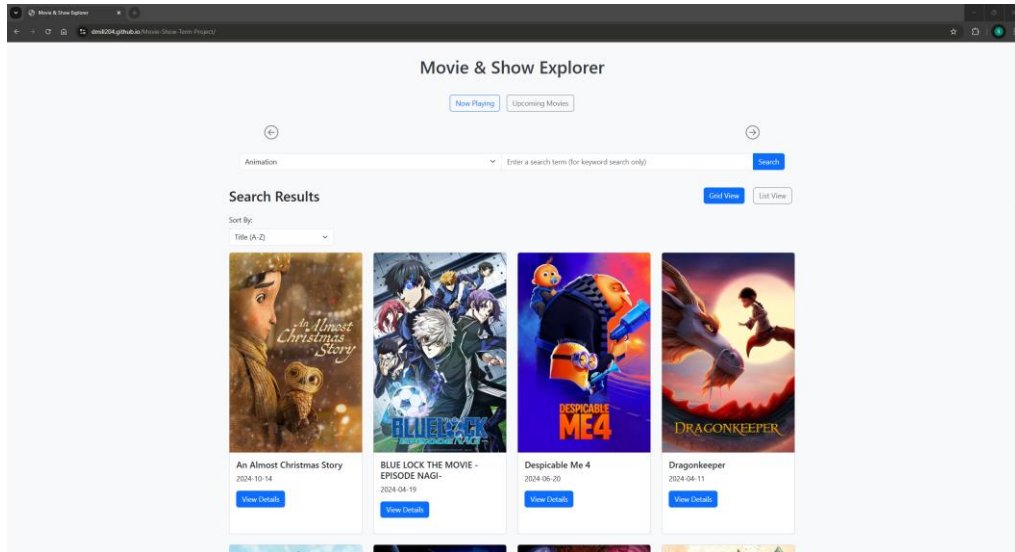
Movie & Show Explorer

dmill204.github.io/Movie-Show-Term-Project/

Movie & Show Explorer

Now Playing
Upcoming Movies

Animation
Enter a search term (for keyword search only)
Search

Search Results

Grid View
List View

Sort By:
Title (A-Z)

An Almost Christmas Story

BLUE LOCK EPISODE NAGI

DESPICABLE ME 4

DRAGONKEEPER

An Almost Christmas Story
2024-10-14
View Details

BLUE LOCK THE MOVIE -EPISODE NAGI-
2024-04-19
View Details

Despicable Me 4
2024-06-20
View Details

Dragonkeeper
2024-04-11
View Details